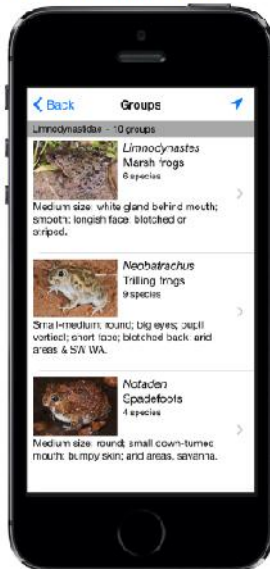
< Back
Groups

Limnodynastidae - 10 groups

Limnodynastes
Marsh frogs
6 species
Medium size; white gland behind mouth; smooth; longish face; blotched or striped.

Neobatrachus
Trilling frogs
9 species
Small-medium; round; big eyes; pupil vertical; short face; blotched back; arid areas & SW WA.

Notaden
Spadefoots
4 species
Medium size; round; small down-turned mouth; bumpy skin; arid areas, savanna.